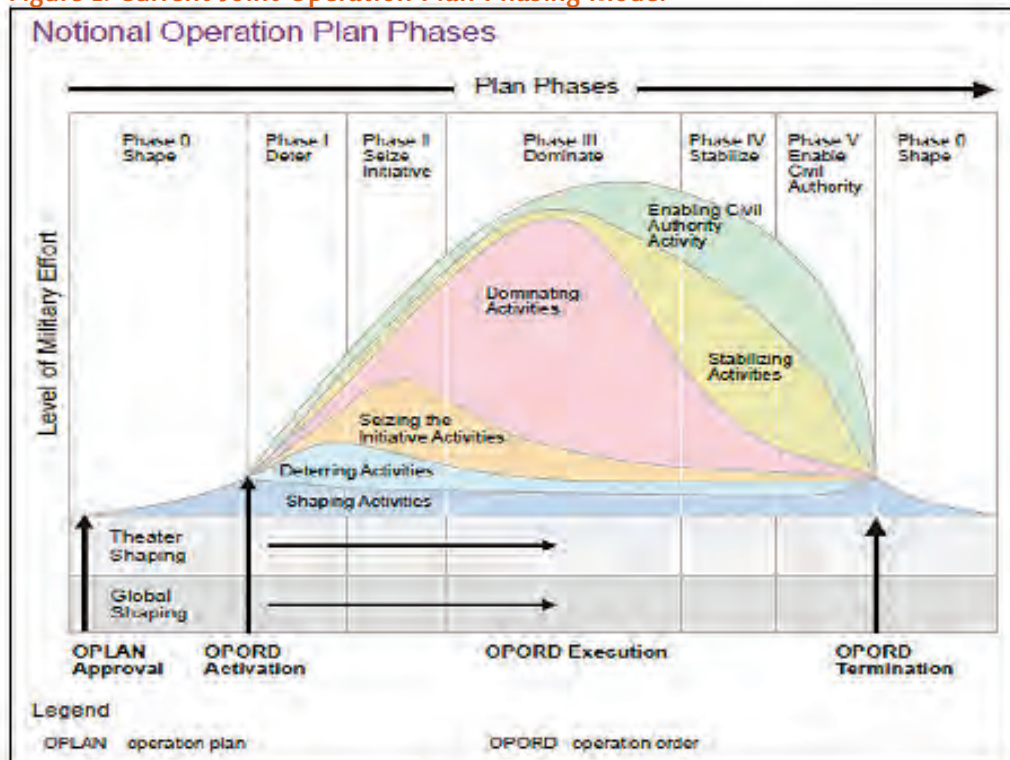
Figure 1. Current Joint Operation Plan Phasing Model

Notional Operation Plan Phases

Plan Phases

Phase 0 Shape

Phase I Deter

Phase II Seize Initiative

Phase III Dominate

Phase IV Stabilize

Phase V Enable Civil Authority

Phase 0 Shape

Level of Military Effort

Enabling Civil Authority Activity

Dominating Activities

Stabilizing Activities

Seizing the Initiative Activities

Deterring Activities

Shaping Activities

Theater Shaping

Global Shaping

OPLAN Approval

OPORD Activation

OPORD Execution

OPORD Termination

Legend

OPLAN operation plan

OPORD operation order